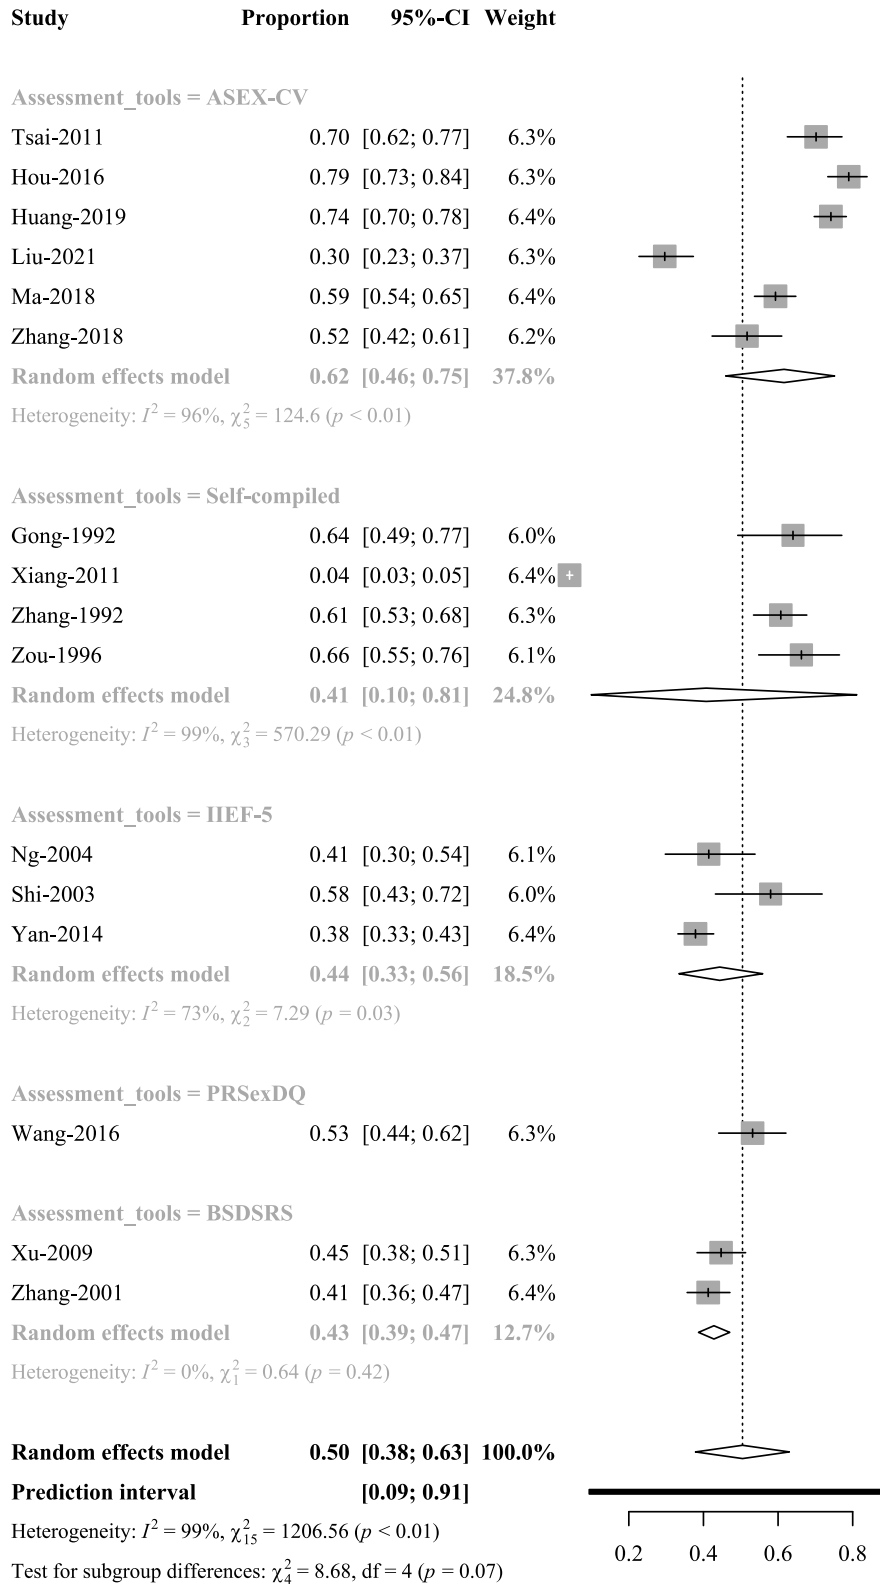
| Study | Proportion | 95%-CI | Weight |
|---|---|---|---|
| **Assessment_tools = ASEX-CV** | | | |
| Tsai-2011 | 0.70 | [0.62; 0.77] | 6.3% |
| Hou-2016 | 0.79 | [0.73; 0.84] | 6.3% |
| Huang-2019 | 0.74 | [0.70; 0.78] | 6.4% |
| Liu-2021 | 0.30 | [0.23; 0.37] | 6.3% |
| Ma-2018 | 0.59 | [0.54; 0.65] | 6.4% |
| Zhang-2018 | 0.52 | [0.42; 0.61] | 6.2% |
| **Random effects model** | **0.62** | **[0.46; 0.75]** | **37.8%** |
| Heterogeneity: $I^2 = 96\%$, $\chi_5^2 = 124.6$ ($p < 0.01$) | | | |
| **Assessment_tools = Self-compiled** | | | |
| Gong-1992 | 0.64 | [0.49; 0.77] | 6.0% |
| Xiang-2011 | 0.04 | [0.03; 0.05] | 6.4% |
| Zhang-1992 | 0.61 | [0.53; 0.68] | 6.3% |
| Zou-1996 | 0.66 | [0.55; 0.76] | 6.1% |
| **Random effects model** | **0.41** | **[0.10; 0.81]** | **24.8%** |
| Heterogeneity: $I^2 = 99\%$, $\chi_3^2 = 570.29$ ($p < 0.01$) | | | |
| **Assessment_tools = IIEF-5** | | | |
| Ng-2004 | 0.41 | [0.30; 0.54] | 6.1% |
| Shi-2003 | 0.58 | [0.43; 0.72] | 6.0% |
| Yan-2014 | 0.38 | [0.33; 0.43] | 6.4% |
| **Random effects model** | **0.44** | **[0.33; 0.56]** | **18.5%** |
| Heterogeneity: $I^2 = 73\%$, $\chi_2^2 = 7.29$ ($p = 0.03$) | | | |
| **Assessment_tools = PRSexDQ** | | | |
| Wang-2016 | 0.53 | [0.44; 0.62] | 6.3% |
| **Assessment_tools = BSDSRS** | | | |
| Xu-2009 | 0.45 | [0.38; 0.51] | 6.3% |
| Zhang-2001 | 0.41 | [0.36; 0.47] | 6.4% |
| **Random effects model** | **0.43** | **[0.39; 0.47]** | **12.7%** |
| Heterogeneity: $I^2 = 0\%$, $\chi_1^2 = 0.64$ ($p = 0.42$) | | | |
| **Random effects model** | **0.50** | **[0.38; 0.63]** | **100.0%** |
| **Prediction interval** | | **[0.09; 0.91]** | |

Heterogeneity: $I^2 = 99\%$, $\chi_{15}^2 = 1206.56$ ($p < 0.01$)
Test for subgroup differences: $\chi_4^2 = 8.68$, df = 4 ($p = 0.07$)

0.2 0.4 0.6 0.8